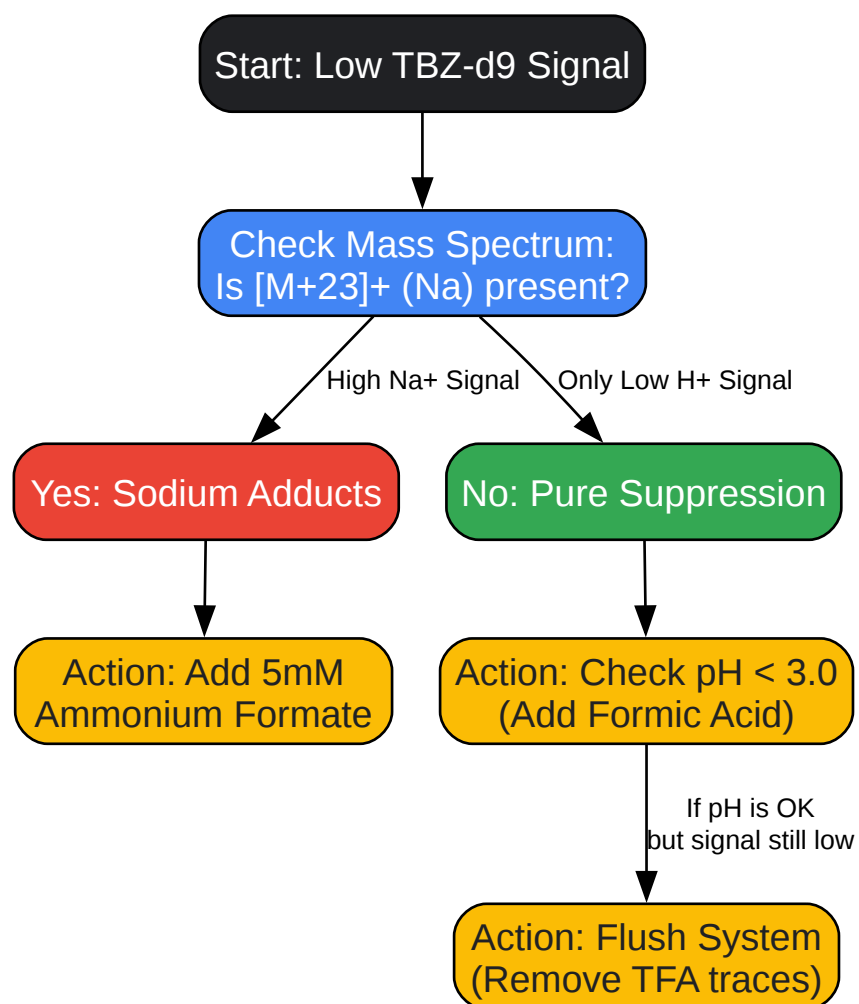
Start: Low TBZ-d9 Signal

Check Mass Spectrum:
Is [M+23]+ (Na) present?

High Na+ Signal

Only Low H+ Signal

Yes: Sodium Adducts

No: Pure Suppression

Action: Add 5mM Ammonium Formate

Action: Check pH < 3.0 (Add Formic Acid)

If pH is OK but signal still low

Action: Flush System (Remove TFA traces)